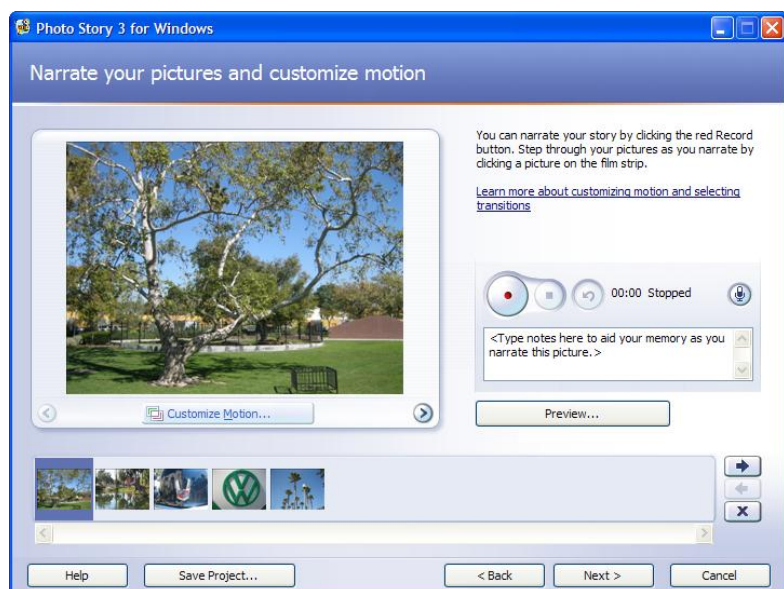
Photo Story 3 for Windows

Narrate your pictures and customize motion

You can narrate your story by clicking the red Record button. Step through your pictures as you narrate by clicking a picture on the film strip.

Learn more about customizing motion and selecting transitions

00:00 Stopped

<Type notes here to aid your memory as you narrate this picture.>

Customize Motion...

Preview...

Help

Save Project...

< Back

Next >

Cancel